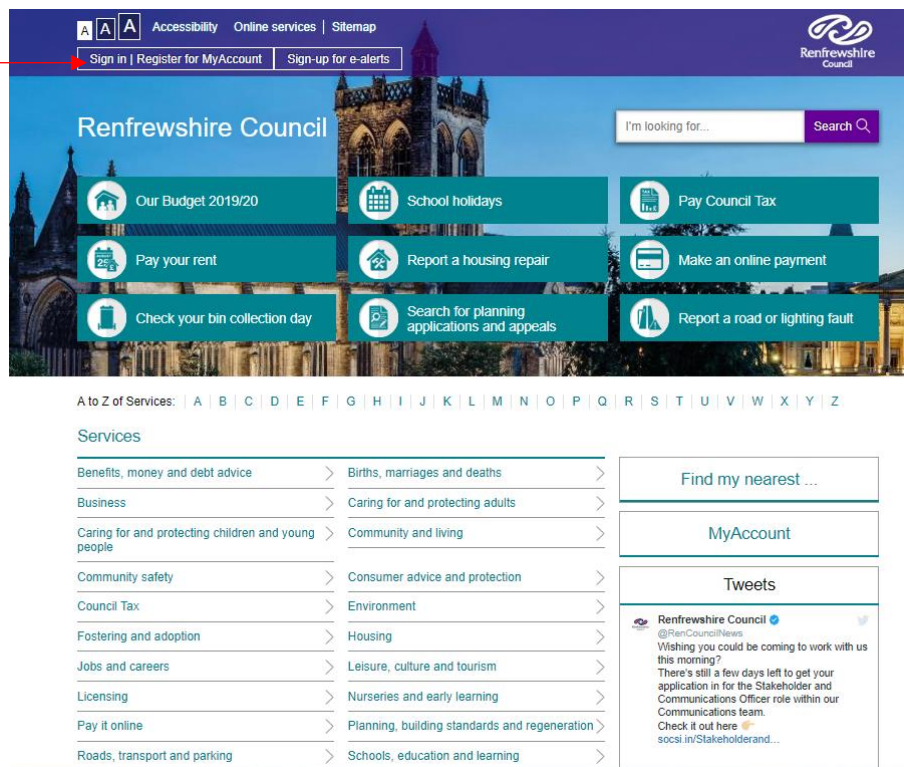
A A A Accessibility Online services | Sitemap

Sign in | Register for MyAccount Sign-up for e-alerts

Renfrewshire Council

Renfrewshire Council

I'm looking for... Search

Our Budget 2019/20

School holidays

Pay Council Tax

Pay your rent

Report a housing repair

Make an online payment

Check your bin collection day

Search for planning applications and appeals

Report a road or lighting fault

A to Z of Services: A | B | C | D | E | F | G | H | I | J | K | L | M | N | O | P | Q | R | S | T | U | V | W | X | Y | Z

Services

Benefits, money and debt advice

Births, marriages and deaths

Business

Caring for and protecting adults

Caring for and protecting children and young people

Community and living

Community safety

Consumer advice and protection

Council Tax

Environment

Fostering and adoption

Housing

Jobs and careers

Leisure, culture and tourism

Licensing

Nurseries and early learning

Pay it online

Planning, building standards and regeneration

Roads, transport and parking

Schools, education and learning

Find my nearest ...

MyAccount

Tweets

Renfrewshire Council
@RenCouncilNews
Wishing you could be coming to work with us this morning?
There's still a few days left to get your application in for the Stakeholder and Communications Officer role within our Communications team.
Check it out here
socsi.in/Stakeholderand...